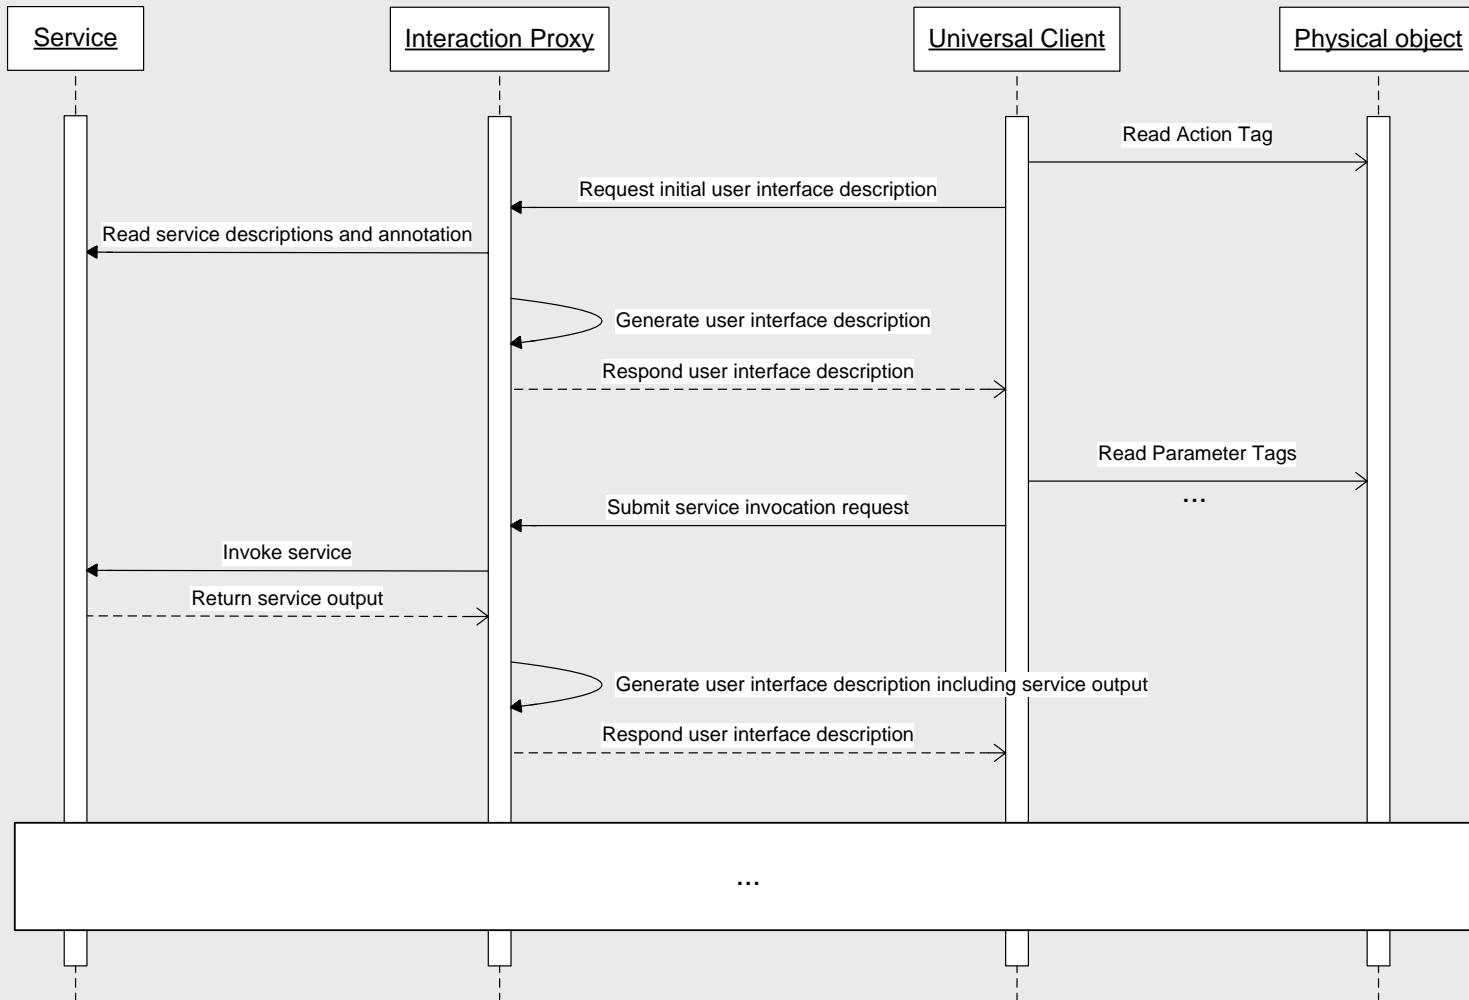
Service

Interaction Proxy

Universal Client

Physical object

Read Action Tag

Request initial user interface description

Read service descriptions and annotation

Generate user interface description

Respond user interface description

Read Parameter Tags

...

Submit service invocation request

Invoke service

Return service output

Generate user interface description including service output

Respond user interface description

...